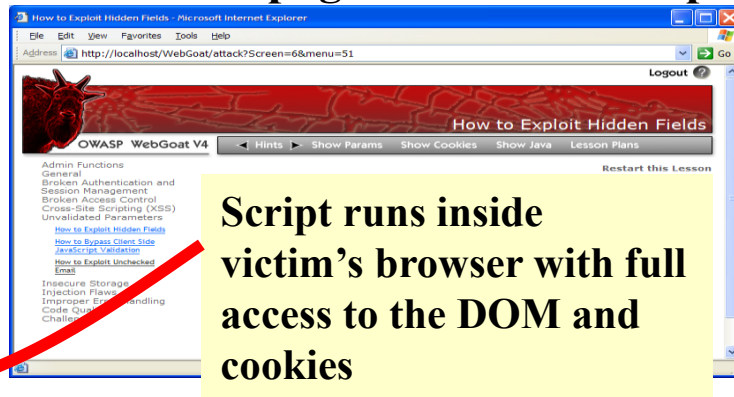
How to Exploit Hidden Fields - Microsoft Internet Explorer

File Edit View Favorites Tools Help

Address http://localhost/WebGoat/attack?Screen=6&menu=51

Go

Logout

How to Exploit Hidden Fields

OWASP WebGoat V4

Hints Show Params Show Cookies Show Java Lesson Plans

Restart this Lesson

Admin Functions
General
Broken Authentication and Session Management
Broken Access Control
Cross-Site Scripting (XSS)
Unvalidated Parameters
How to Exploit Hidden Fields
How to Bypass Client Side JavaScript Validation
How to Exploit Unchecked Email
Insecure Storage
Injection Flaws
Improper Err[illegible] Handling
Code Qua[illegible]
Challe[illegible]

Script runs inside victim's browser with full access to the DOM and cookies